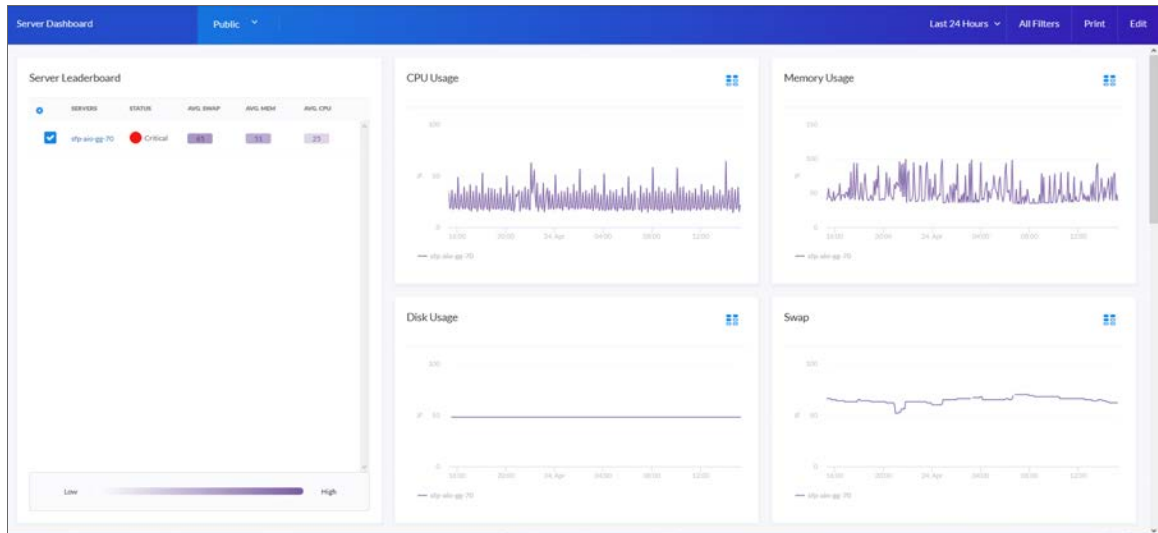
Server Dashboard

Public

Last 24 Hours

All Filters

Print

Edit

Server Leaderboard

| | SERVERS | STATUS | AVG. SWAP | AVG. MEM | AVG. CPU |
|---|---|---|---|---|---|
| | dfp-aio-gg-70 | Critical | 45 | 51 | 25 |

Low

High

CPU Usage

100

% 50

0

16:00 20:00 24. Apr 04:00 08:00 12:00

— dfp-aio-gg-70

Memory Usage

150

100

% 50

0

16:00 20:00 24. Apr 04:00 08:00 12:00

— dfp-aio-gg-70

Disk Usage

100

% 50

0

16:00 20:00 24. Apr 04:00 08:00 12:00

— dfp-aio-gg-70

Swap

100

% 50

0

16:00 20:00 24. Apr 04:00 08:00 12:00

— dfp-aio-gg-70